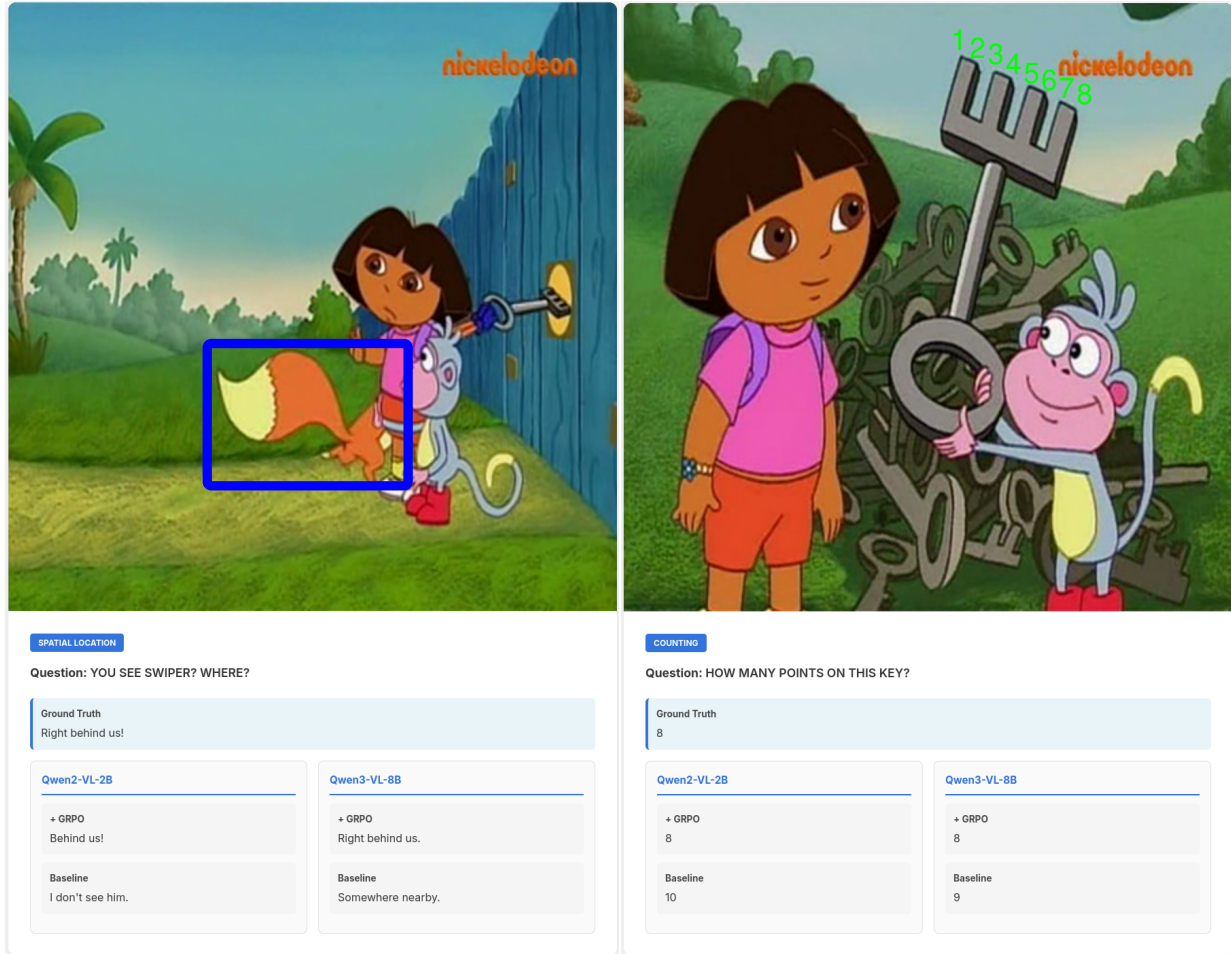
nickelodeon

SPATIAL LOCATION

Question: YOU SEE SWIPER? WHERE?

Ground Truth
Right behind us!

Qwen2-VL-2B

+ GRPO
Behind us!

Baseline
I don't see him.

Qwen3-VL-8B

+ GRPO
Right behind us.

Baseline
Somewhere nearby.

1 2 3 4 5 6 7 8

nickelodeon

COUNTING

Question: HOW MANY POINTS ON THIS KEY?

Ground Truth
8

Qwen2-VL-2B

+ GRPO
8

Baseline
10

Qwen3-VL-8B

+ GRPO
8

Baseline
9